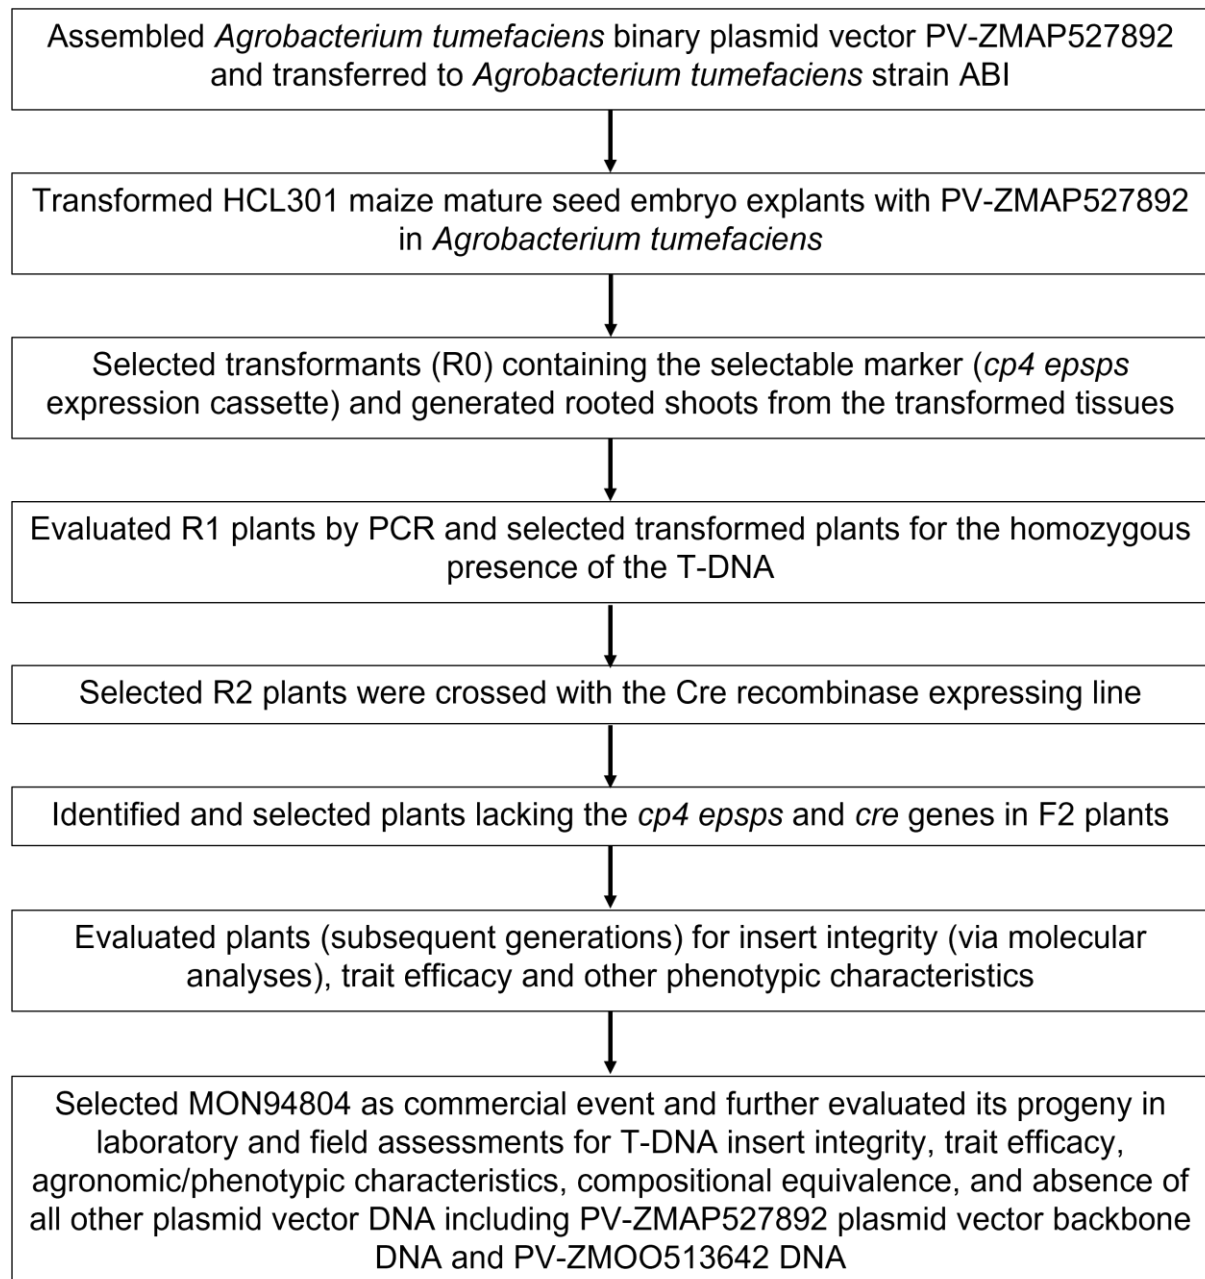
Assembled Agrobacterium tumefaciens binary plasmid vector PV-ZMAP527892 and transferred to Agrobacterium tumefaciens strain ABI

Transformed HCL301 maize mature seed embryo explants with PV-ZMAP527892 in Agrobacterium tumefaciens

Selected transformants (R0) containing the selectable marker (cp4 epsps expression cassette) and generated rooted shoots from the transformed tissues

Evaluated R1 plants by PCR and selected transformed plants for the homozygous presence of the T-DNA

Selected R2 plants were crossed with the Cre recombinase expressing line

Identified and selected plants lacking the cp4 epsps and cre genes in F2 plants

Evaluated plants (subsequent generations) for insert integrity (via molecular analyses), trait efficacy and other phenotypic characteristics

Selected MON94804 as commercial event and further evaluated its progeny in laboratory and field assessments for T-DNA insert integrity, trait efficacy, agronomic/phenotypic characteristics, compositional equivalence, and absence of all other plasmid vector DNA including PV-ZMAP527892 plasmid vector backbone DNA and PV-ZMOO513642 DNA